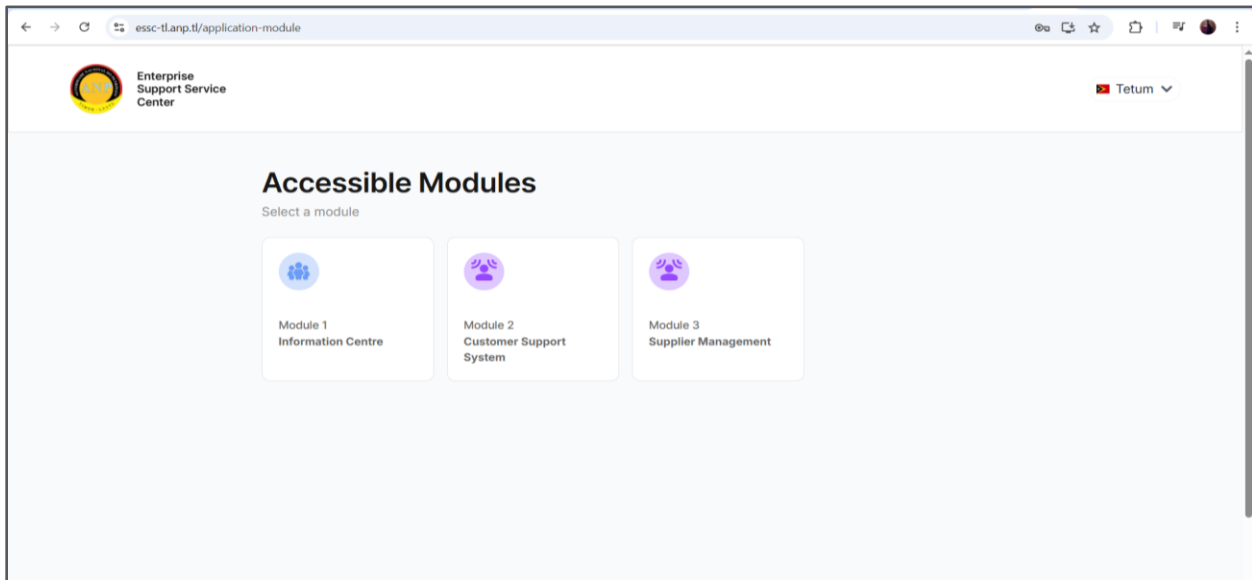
essc-tl.anp.tl/application-module

Enterprise Support Service Center

Tetum

Accessible Modules

Select a module

Module 1
Information Centre

Module 2
Customer Support System

Module 3
Supplier Management